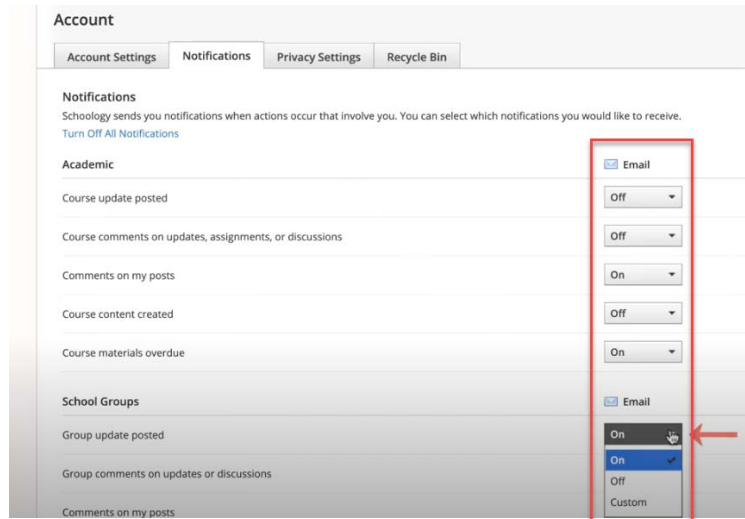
Account

Account Settings | Notifications | Privacy Settings | Recycle Bin

Notifications
Schoology sends you notifications when actions occur that involve you. You can select which notifications you would like to receive.
Turn Off All Notifications

| Academic | Email |
|---|---|
| Course update posted | Off |
| Course comments on updates, assignments, or discussions | Off |
| Comments on my posts | On |
| Course content created | Off |
| Course materials overdue | On |

| School Groups | Email |
|---|---|
| Group update posted | On |
| Group comments on updates or discussions | |
| Comments on my posts | |

On
Off
Custom